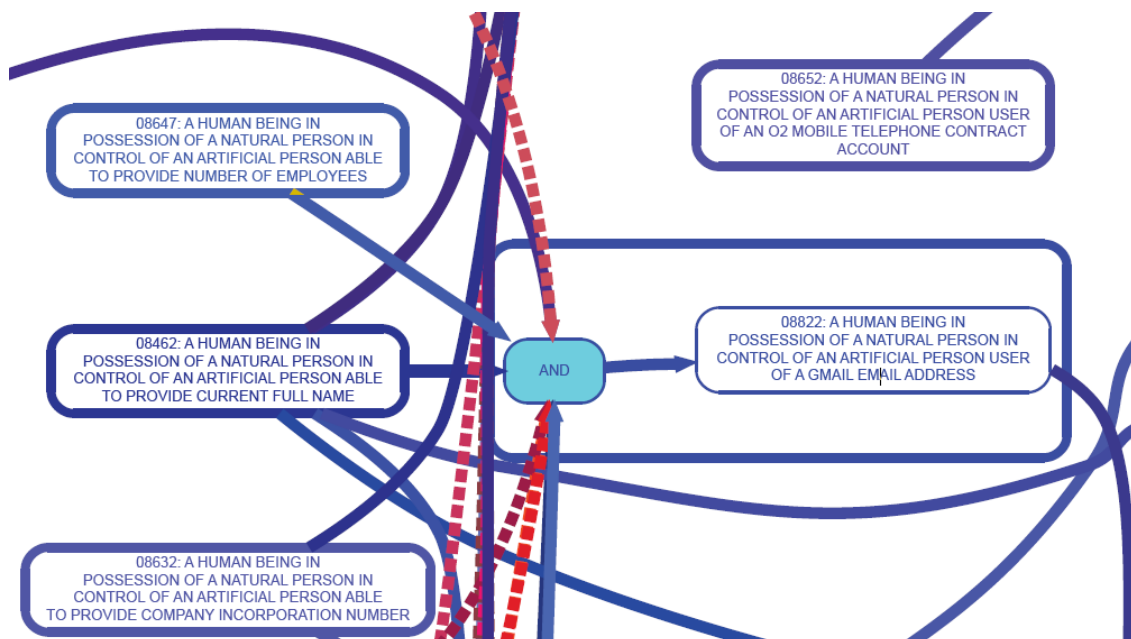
08647: A HUMAN BEING IN POSSESSION OF A NATURAL PERSON IN CONTROL OF AN ARTIFICIAL PERSON ABLE TO PROVIDE NUMBER OF EMPLOYEES

08652: A HUMAN BEING IN POSSESSION OF A NATURAL PERSON IN CONTROL OF AN ARTIFICIAL PERSON USER OF AN O2 MOBILE TELEPHONE CONTRACT ACCOUNT

08462: A HUMAN BEING IN POSSESSION OF A NATURAL PERSON IN CONTROL OF AN ARTIFICIAL PERSON ABLE TO PROVIDE CURRENT FULL NAME

AND

08822: A HUMAN BEING IN POSSESSION OF A NATURAL PERSON IN CONTROL OF AN ARTIFICIAL PERSON USER OF A GMAIL EMAIL ADDRESS

08632: A HUMAN BEING IN POSSESSION OF A NATURAL PERSON IN CONTROL OF AN ARTIFICIAL PERSON ABLE TO PROVIDE COMPANY INCORPORATION NUMBER